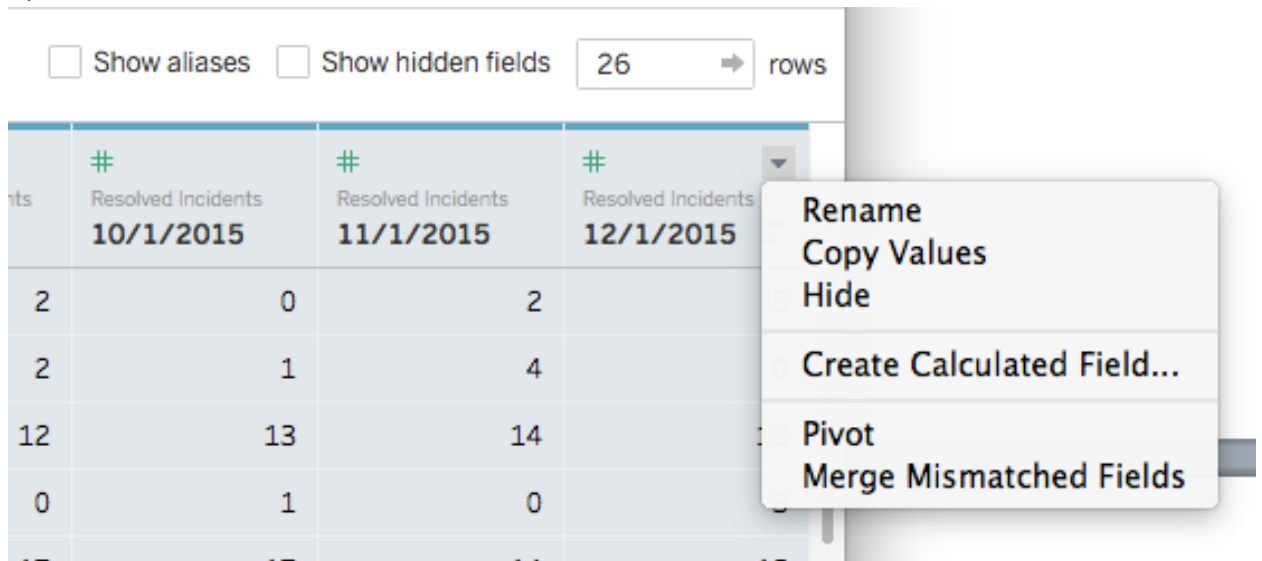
Show aliases Show hidden fields 26 rows

| nts | Resolved Incidents 10/1/2015 | Resolved Incidents 11/1/2015 | Resolved Incidents 12/1/2015 |
|---|---|---|---|
| 2 | 0 | 2 | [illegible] |
| 2 | 1 | 4 | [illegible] |
| 12 | 13 | 14 | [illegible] |
| 0 | 1 | 0 | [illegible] |

Rename
Copy Values
Hide
Create Calculated Field...
Pivot
Merge Mismatched Fields